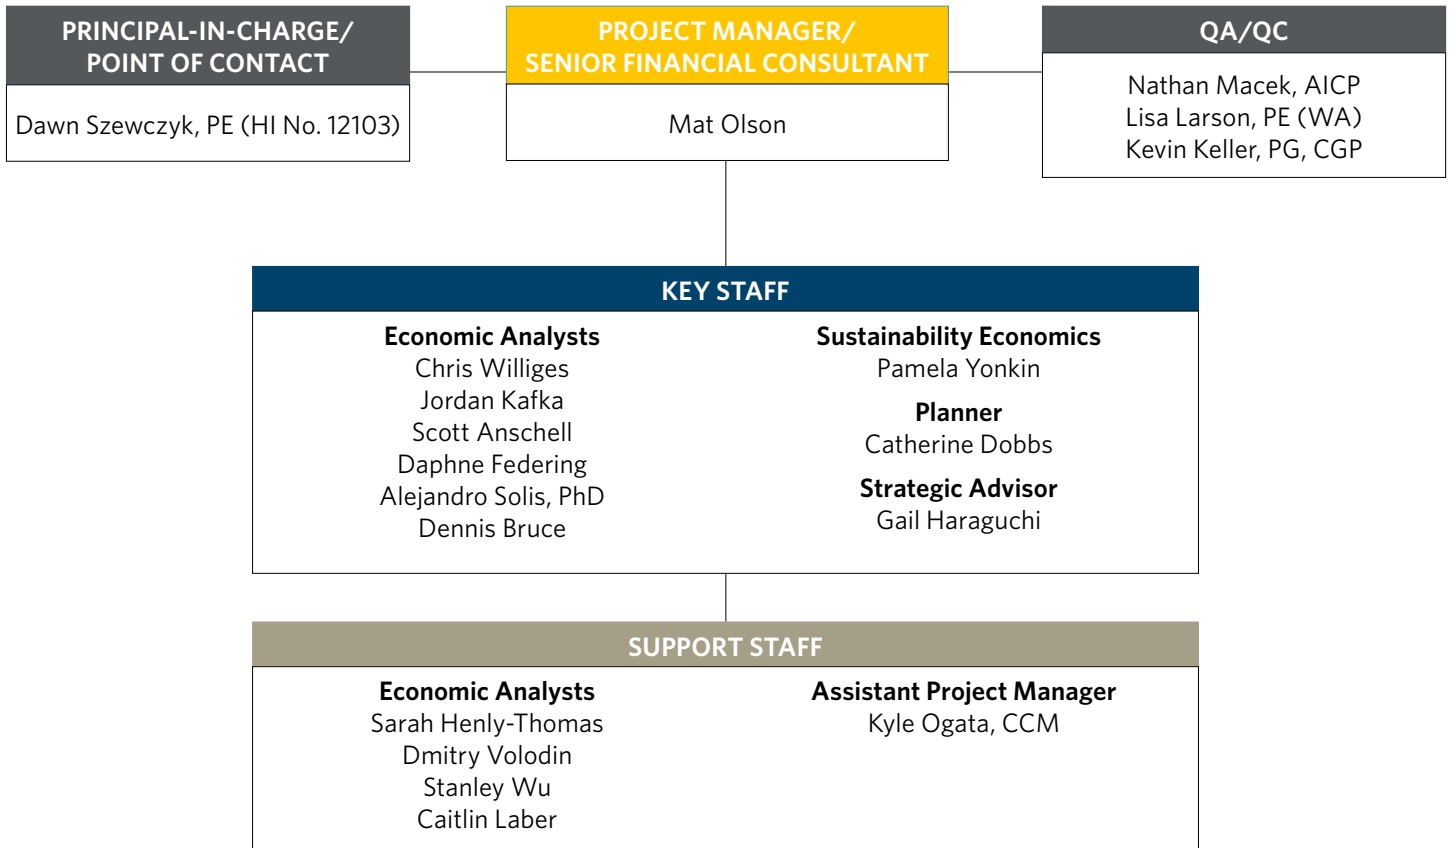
PRINCIPAL-IN-CHARGE/
POINT OF CONTACT

Dawn Szewczyk, PE (HI No. 12103)

PROJECT MANAGER/
SENIOR FINANCIAL CONSULTANT

Mat Olson

QA/QC

Nathan Macek, AICP
Lisa Larson, PE (WA)
Kevin Keller, PG, CGP

KEY STAFF

Economic Analysts
Chris Williges
Jordan Kafka
Scott Anschell
Daphne Federing
Alejandro Solis, PhD
Dennis Bruce

Sustainability Economics
Pamela Yonkin

Planner
Catherine Dobbs

Strategic Advisor
Gail Haraguchi

SUPPORT STAFF

Economic Analysts
Sarah Henly-Thomas
Dmitry Volodin
Stanley Wu
Caitlin Laber

Assistant Project Manager
Kyle Ogata, CCM